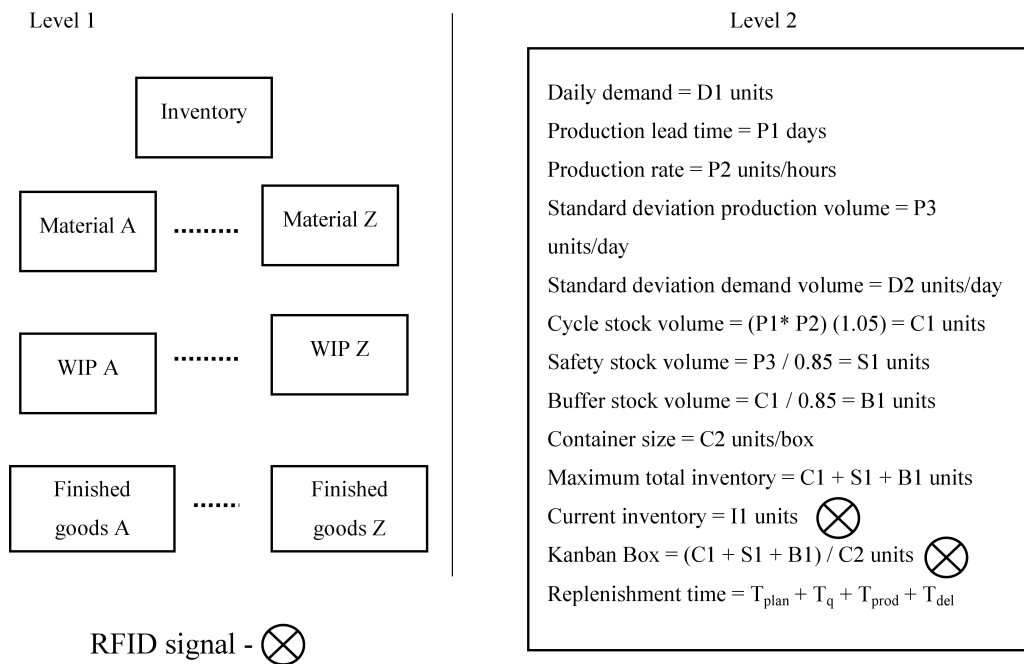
Level 1

Inventory

Material A ......... Material Z

WIP A ......... WIP Z

Finished goods A ....... Finished goods Z

RFID signal - $\otimes$

Level 2

Daily demand = D1 units
Production lead time = P1 days
Production rate = P2 units/hours
Standard deviation production volume = P3 units/day
Standard deviation demand volume = D2 units/day
Cycle stock volume = (P1* P2) (1.05) = C1 units
Safety stock volume = P3 / 0.85 = S1 units
Buffer stock volume = C1 / 0.85 = B1 units
Container size = C2 units/box
Maximum total inventory = C1 + S1 + B1 units
Current inventory = I1 units $\otimes$
Kanban Box = (C1 + S1 + B1) / C2 units $\otimes$
Replenishment time = $T_{plan} + T_{q} + T_{prod} + T_{del}$